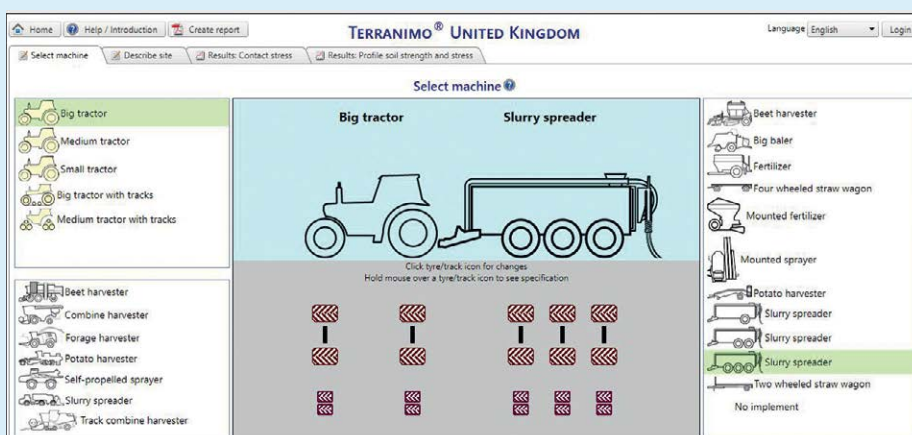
Home | Help / Introduction | Create report

TERRANIMO® UNITED KINGDOM

Language English | Login

Select machine | Describe site | Results: Contact stress | Results: Profile soil strength and stress

Select machine

Big tractor
Medium tractor
Small tractor
Big tractor with tracks
Medium tractor with tracks

Beet harvester
Combine harvester
Forage harvester
Potato harvester
Self-propelled sprayer
Slurry spreader
Track combine harvester

Big tractor

Slurry spreader

Click tyre/track icon for changes
Hold mouse over a tyre/track icon to see specification

Beet harvester
Big baler
Fertilizer
Four wheeled straw wagon
Mounted fertilizer
Mounted sprayer
Potato harvester
Slurry spreader
Slurry spreader
Slurry spreader
Two wheeled straw wagon
No implement